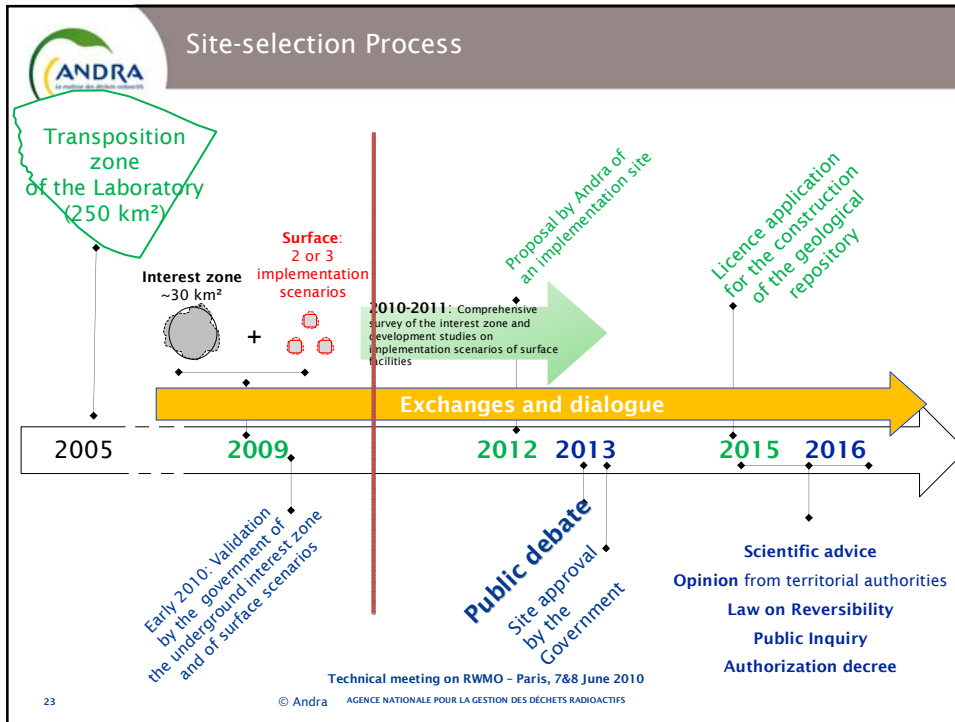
ANDRA
la maîtrise des déchets radioactifs

Site-selection Process

Transposition zone of the Laboratory (250 km²)

Interest zone ~30 km²

+

Surface: 2 or 3 implementation scenarios

2010-2011: Comprehensive survey of the interest zone and development studies on implementation scenarios of surface facilities

Proposal by Andra of an implementation site

Licence application for the construction of the geological repository

Exchanges and dialogue

2005

2009

2012

2013

2015

2016

Early 2010: Validation by the government of the underground interest zone and of surface scenarios

Public debate

Site approval by the Government

Scientific advice

Opinion from territorial authorities

Law on Reversibility

Public Inquiry

Authorization decree

Technical meeting on RWMO – Paris, 7&8 June 2010

23

© Andra AGENCE NATIONALE POUR LA GESTION DES DÉCHETS RADIOACTIFS